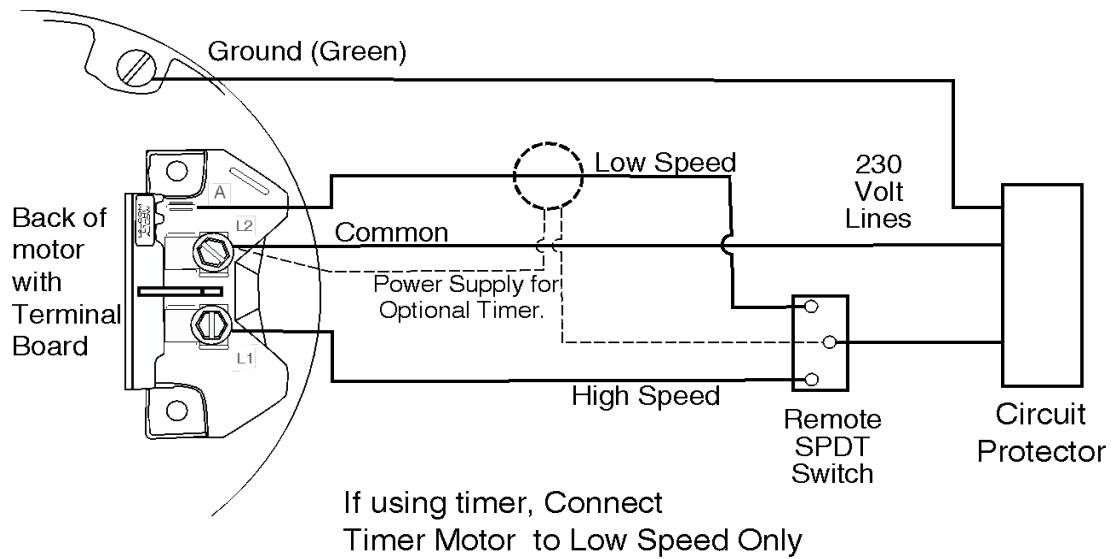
Ground (Green)

Low Speed

230 Volt Lines

A

L2

L1

Back of motor with Terminal Board

Common

Power Supply for Optional Timer.

High Speed

Remote SPDT Switch

Circuit Protector

If using timer, Connect Timer Motor to Low Speed Only